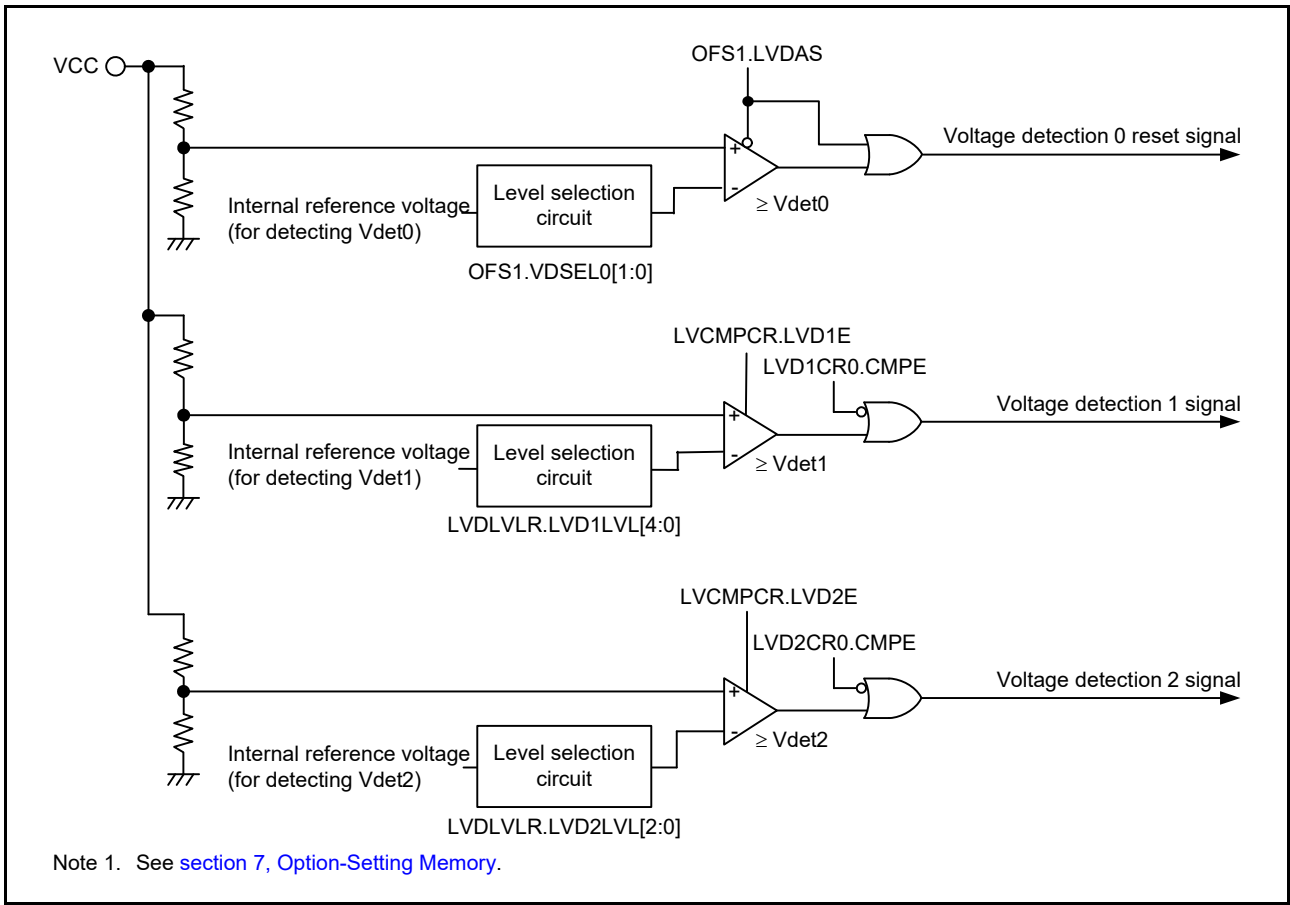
VCC

OFS1.LVDAS

+

-

Voltage detection 0 reset signal

Internal reference voltage (for detecting Vdet0)

Level selection circuit

≥ Vdet0

OFS1.VDSEL0[1:0]

LVCMPCR.LVD1E

LVD1CR0.CMPE

+

-

Voltage detection 1 signal

Internal reference voltage (for detecting Vdet1)

Level selection circuit

≥ Vdet1

LVDLVLR.LVD1LVL[4:0]

LVCMPCR.LVD2E

LVD2CR0.CMPE

+

-

Voltage detection 2 signal

Internal reference voltage (for detecting Vdet2)

Level selection circuit

≥ Vdet2

LVDLVLR.LVD2LVL[2:0]

Note 1. See section 7, Option-Setting Memory.